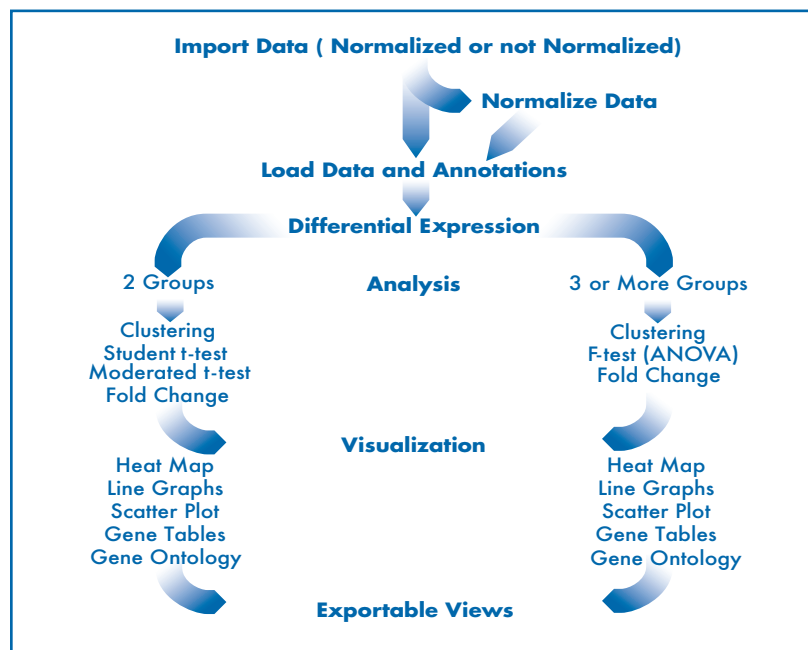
Import Data ( Normalized or not Normalized)

Normalize Data

Load Data and Annotations

Differential Expression

2 Groups

Analysis

3 or More Groups

Clustering
Student t-test
Moderated t-test
Fold Change

Clustering
F-test (ANOVA)
Fold Change

Visualization

Heat Map
Line Graphs
Scatter Plot
Gene Tables
Gene Ontology

Heat Map
Line Graphs
Scatter Plot
Gene Tables
Gene Ontology

Exportable Views